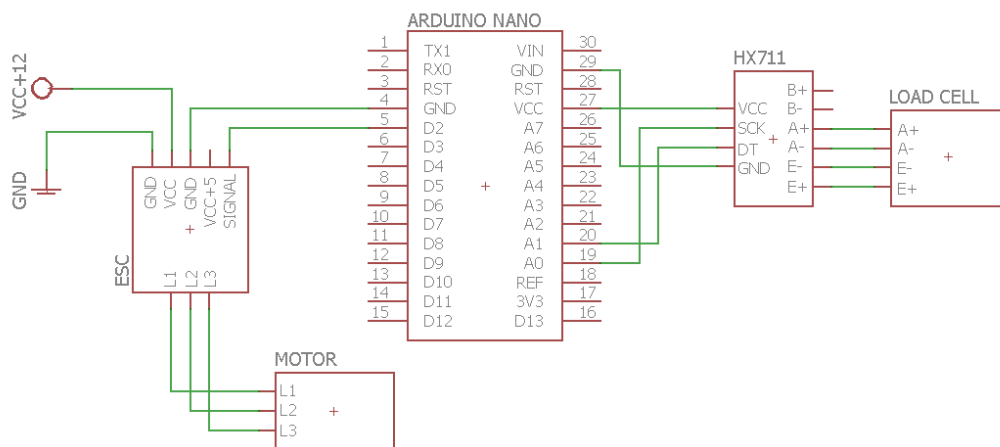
VCC+12

GND

ESC
GND
VCC
GND
VCC+5
SIGNAL
L1
L2
L3

ARDUINO NANO
1 TX1
2 RX0
3 RST
4 GND
5 D2
6 D3
7 D4
8 D5
9 D6
10 D7
11 D8
12 D9
13 D10
14 D11
15 D12
30 VIN
29 GND
28 RST
27 VCC
26 A7
25 A6
24 A5
23 A4
22 A3
21 A2
20 A1
19 A0
18 REF
17 3V3
16 D13

HX711
VCC
SCK
DT
GND
B+
B-
A+
A-
E-
E+

LOAD CELL
A+
A-
E-
E+

MOTOR
L1
L2
L3